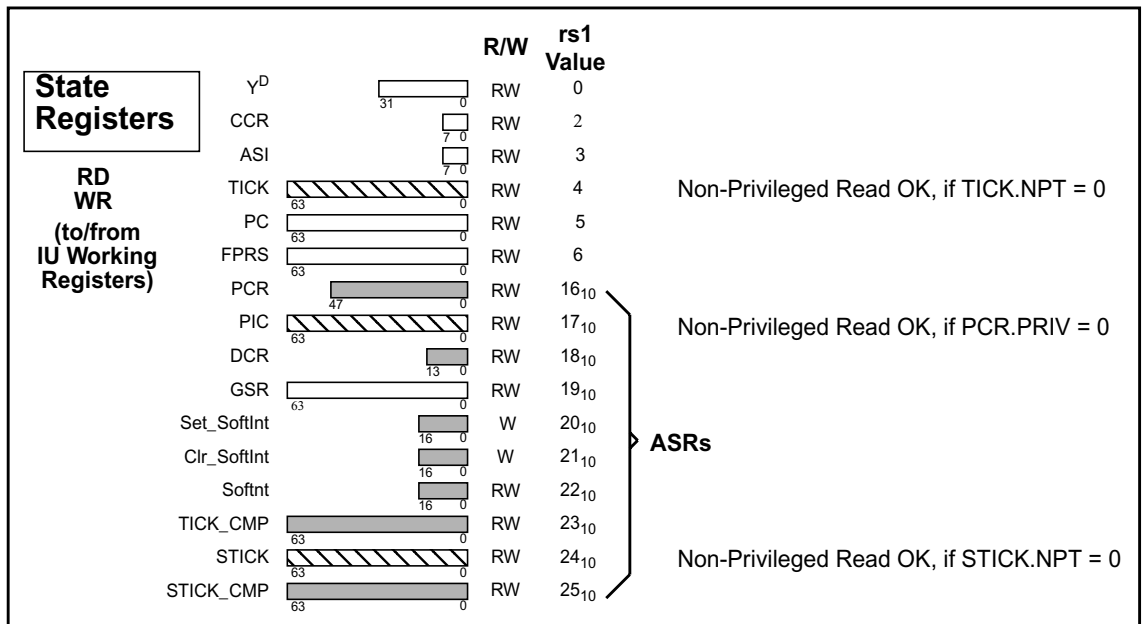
State Registers

RD WR (to/from IU Working Registers)

| | | R/W | rs1 Value | |
|---|---|---|---|---|
| $Y^D$ | 31 0 | RW | 0 | |
| CCR | 7 0 | RW | 2 | |
| ASI | 7 0 | RW | 3 | |
| TICK | 63 0 | RW | 4 | Non-Privileged Read OK, if TICK.NPT = 0 |
| PC | 63 0 | RW | 5 | |
| FPRS | 63 0 | RW | 6 | |
| PCR | 47 0 | RW | $16_{10}$ | |
| PIC | 63 0 | RW | $17_{10}$ | Non-Privileged Read OK, if PCR.PRIV = 0 |
| DCR | 13 0 | RW | $18_{10}$ | |
| GSR | 63 0 | RW | $19_{10}$ | |
| Set_SoftInt | 16 0 | W | $20_{10}$ | |
| Clr_SoftInt | 16 0 | W | $21_{10}$ | ASRs |
| Softnt | 16 0 | RW | $22_{10}$ | |
| TICK_CMP | 63 0 | RW | $23_{10}$ | |
| STICK | 63 0 | RW | $24_{10}$ | Non-Privileged Read OK, if STICK.NPT = 0 |
| STICK_CMP | 63 0 | RW | $25_{10}$ | |